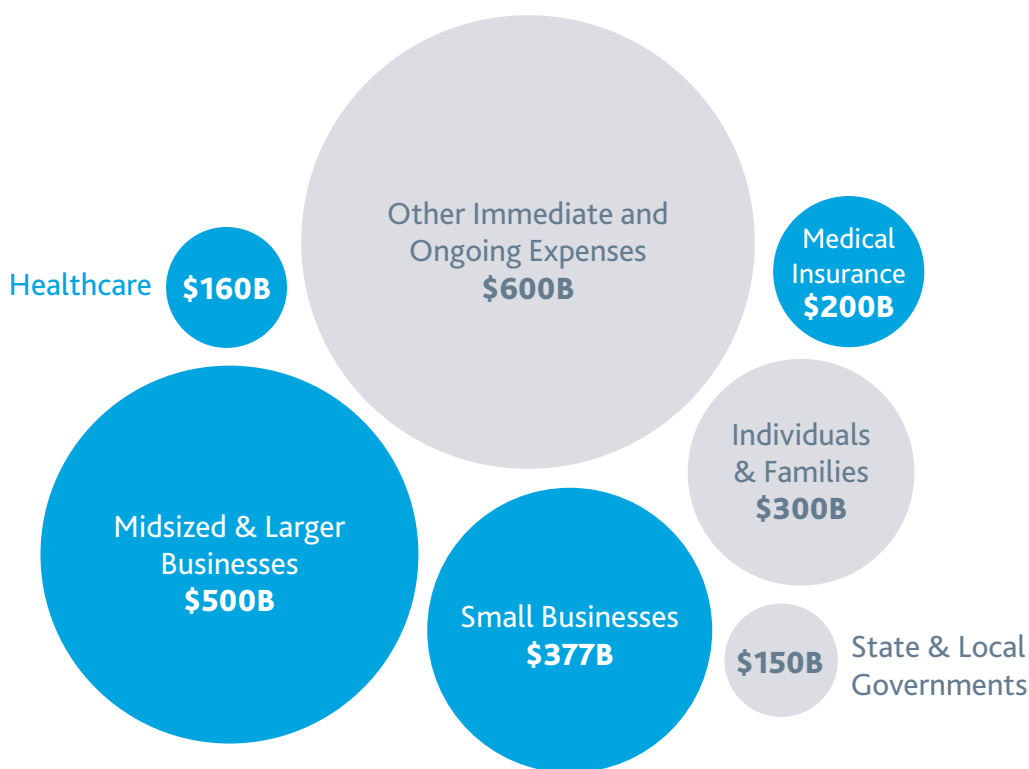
Other Immediate and Ongoing Expenses
$600B

Healthcare $160B

Medical Insurance
$200B

Individuals & Families
$300B

Midsized & Larger Businesses
$500B

Small Businesses
$377B

$150B State & Local Governments